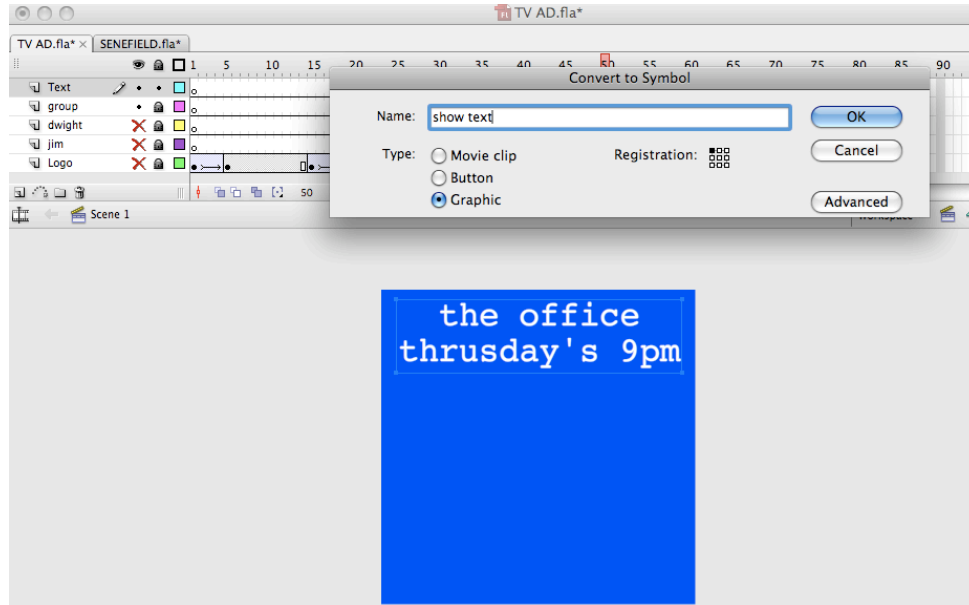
TV AD.fla*

TV AD.fla* × SENEFIELD.fla*

1 5 10 15 20 25 30 35 40 45 50 55 60 65 70 75 80 85 90

Text
group
dwight
jim
Logo

50

Scene 1

Convert to Symbol

Name: show text

Type: Movie clip
Button
Graphic

Registration:

OK
Cancel
Advanced

the office
thrusday's 9pm